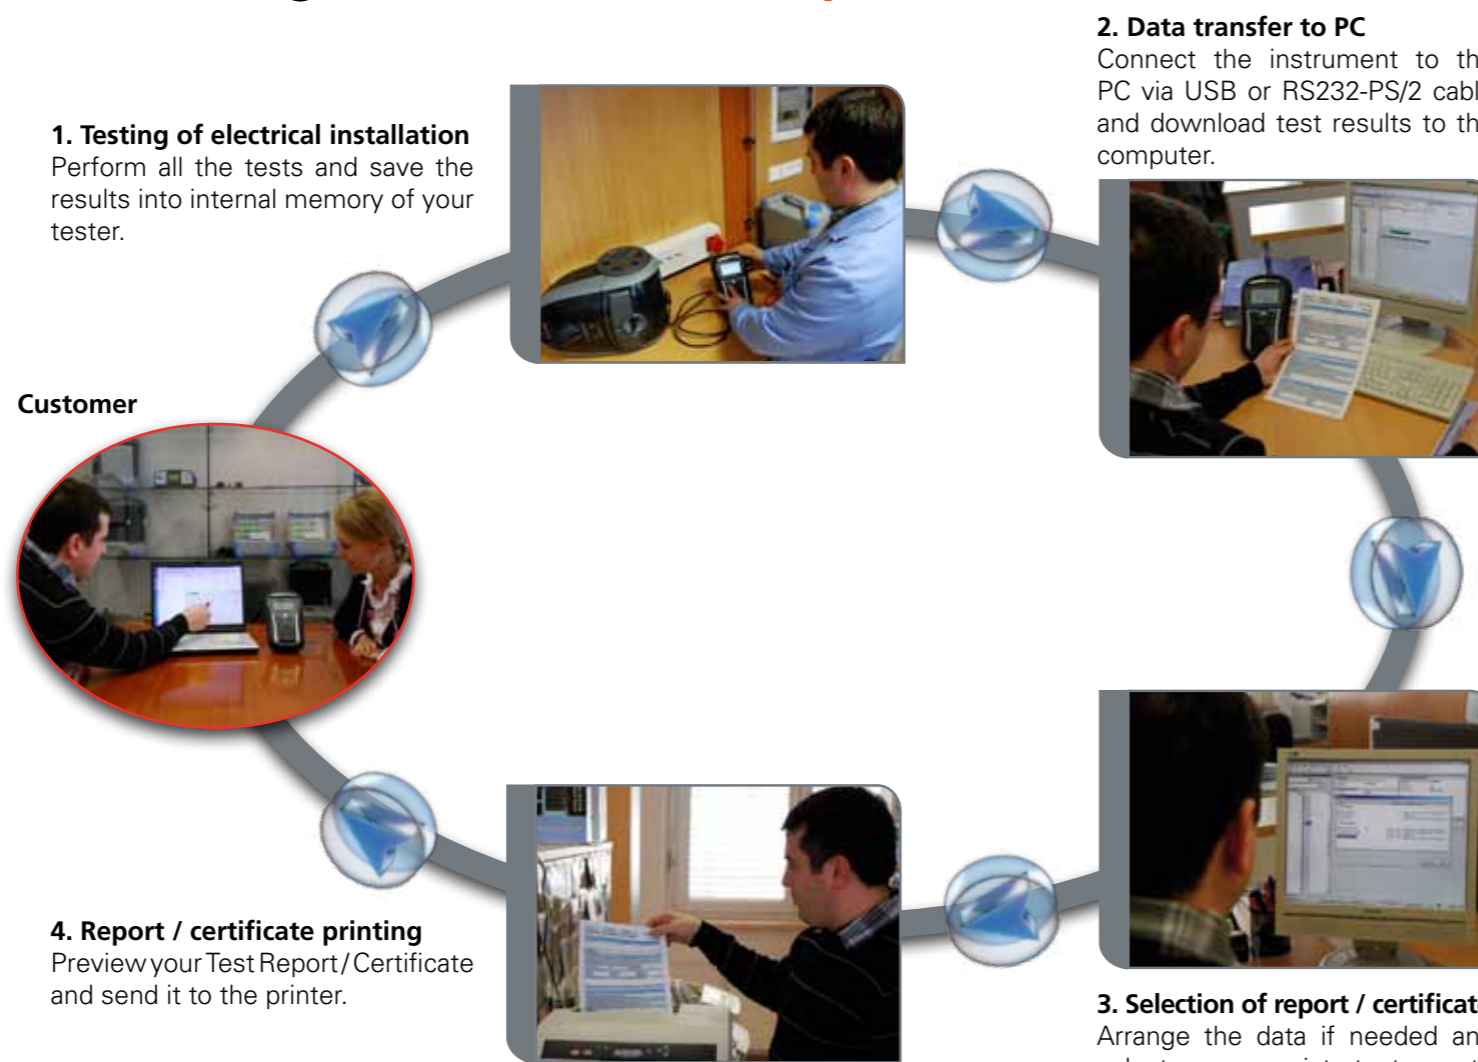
1. Testing of electrical installation
Perform all the tests and save the results into internal memory of your tester.

2. Data transfer to PC
Connect the instrument to th PC via USB or RS232-PS/2 cabl and download test results to th computer.

Customer

4. Report / certificate printing
Preview your Test Report/Certificate and send it to the printer.

3. Selection of report / certificat
Arrange the data if needed an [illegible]